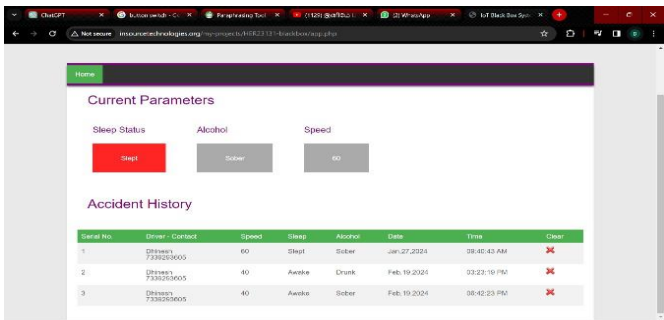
ChatGPT × button switch - C × Paraphrasing Tool × (1126) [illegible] × (2) WhatsApp × IoT Black Box Syst ×

Not secure insourcetechnologies.org/iso-projects/HER23131-blackbox/app.php

Home

Current Parameters

Sleep Status

Alcohol

Speed

Slept

Sober

60

Accident History

| Serial No. | Driver - Contact | Speed | Sleep | Alcohol | Date | Time | Clear |
|---|---|---|---|---|---|---|---|
| 1 | Dhinesh 7339263605 | 60 | Slept | Sober | Jan.27,2024 | 09:40:43 AM | ✖ |
| 2 | Dhinesh 7339263605 | 40 | Awake | Drunk | Feb.19,2024 | 03:23:19 PM | ✖ |
| 3 | Dhinesh 7339263605 | 40 | Awake | Sober | Feb.19,2024 | 08:42:23 PM | ✖ |